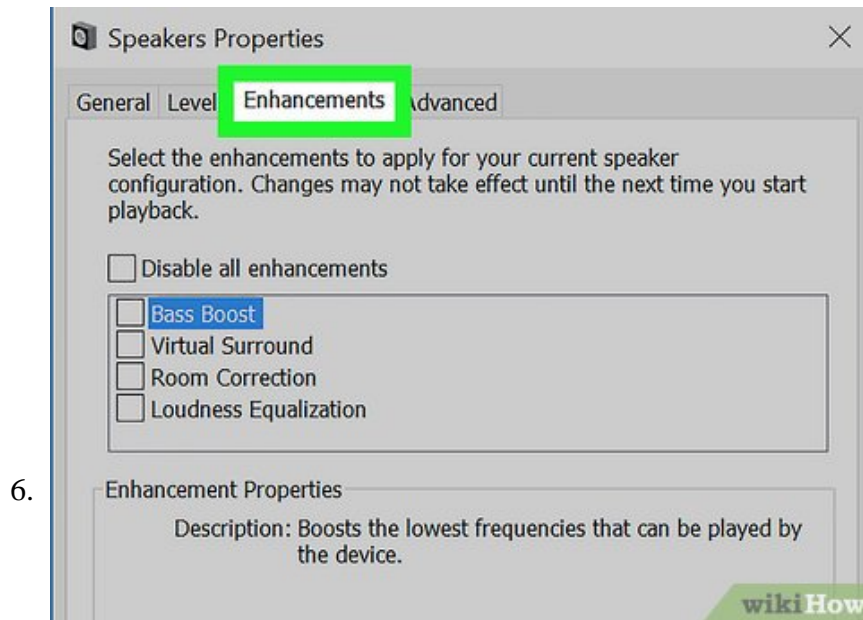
Speakers Properties

×

General Level Enhancements Advanced

Select the enhancements to apply for your current speaker configuration. Changes may not take effect until the next time you start playback.

Disable all enhancements

Bass Boost
Virtual Surround
Room Correction
Loudness Equalization

6.

Enhancement Properties

Description: Boosts the lowest frequencies that can be played by the device.

wikiHow